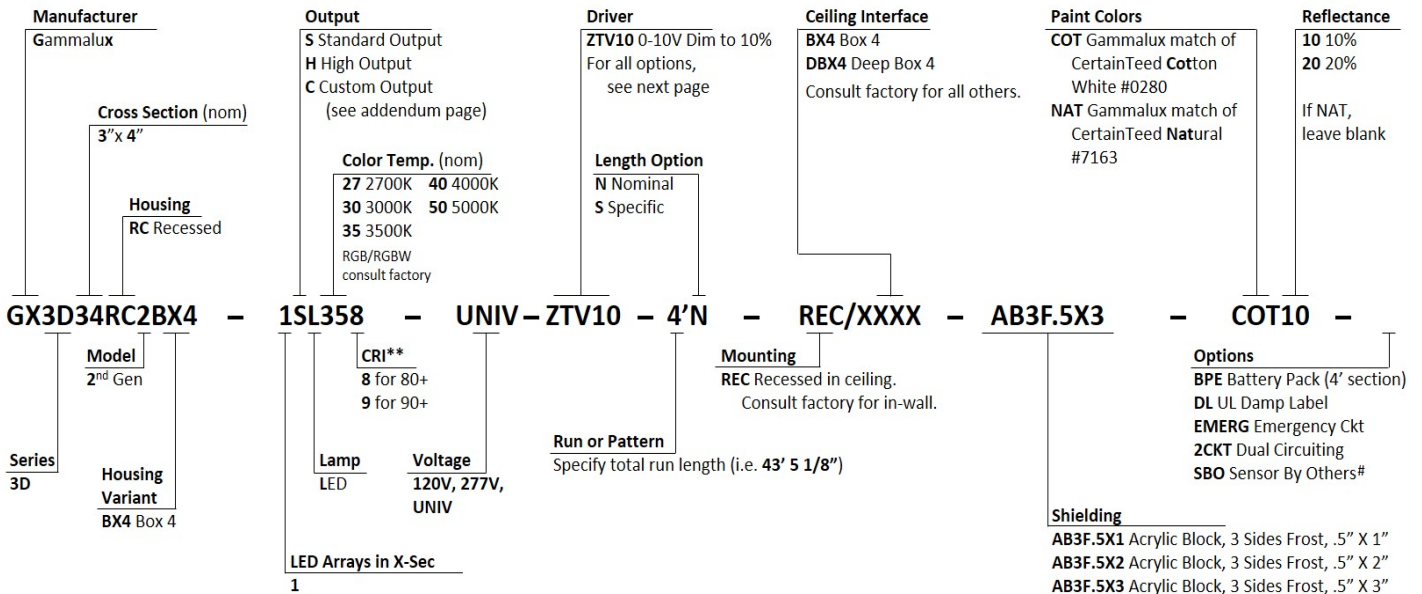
**Manufacturer**
Gammalux

**Cross Section** (nom)
3" x 4"

**Housing**
RC Recessed

**Output**
S Standard Output
H High Output
C Custom Output (see addendum page)

**Color Temp.** (nom)
27 2700K
40 4000K
30 3000K
50 5000K
35 3500K
RGB/RGBW consult factory

**Driver**
ZTV10 0-10V Dim to 10%
For all options, see next page

**Length Option**
N Nominal
S Specific

**Ceiling Interface**
BX4 Box 4
DBX4 Deep Box 4
Consult factory for all others.

**Paint Colors**
COT Gammalux match of CertainTeed Cotton White #0280
NAT Gammalux match of CertainTeed Natural #7163

**Reflectance**
10 10%
20 20%
If NAT, leave blank

GX3D34RC2BX4 – 1SL358 – UNIV – ZTV10 – 4'N – REC/XXXX – AB3F.5X3 – COT10 –

**Model**
$2^{nd}$ Gen

**CRI\*\***
8 for 80+
9 for 90+

**Mounting**
REC Recessed in ceiling. Consult factory for in-wall.

**Options**
BPE Battery Pack (4' section)
DL UL Damp Label
EMERG Emergency Ckt
2CKT Dual Circuiting
SBO Sensor By Others$^{\#}$

**Run or Pattern**
Specify total run length (i.e. 43' 5 1/8")

**Series**
3D

**Housing Variant**
BX4 Box 4

**Lamp**
LED

**Voltage**
120V, 277V, UNIV

**Shielding**
AB3F.5X1 Acrylic Block, 3 Sides Frost, .5" X 1"
AB3F.5X2 Acrylic Block, 3 Sides Frost, .5" X 2"
AB3F.5X3 Acrylic Block, 3 Sides Frost, .5" X 3"

**LED Arrays in X-Sec**
1